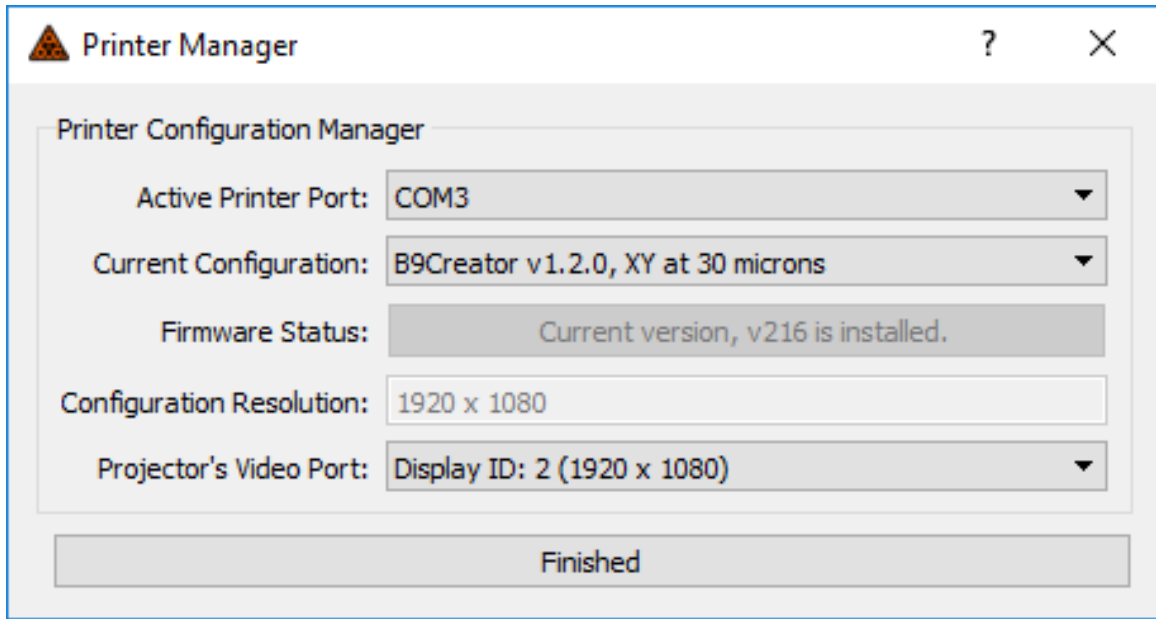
Printer Manager ? ✕

Printer Configuration Manager

Active Printer Port: COM3

Current Configuration: B9Creator v1.2.0, XY at 30 microns

Firmware Status: Current version, v216 is installed.

Configuration Resolution: 1920 x 1080

Projector's Video Port: Display ID: 2 (1920 x 1080)

Finished